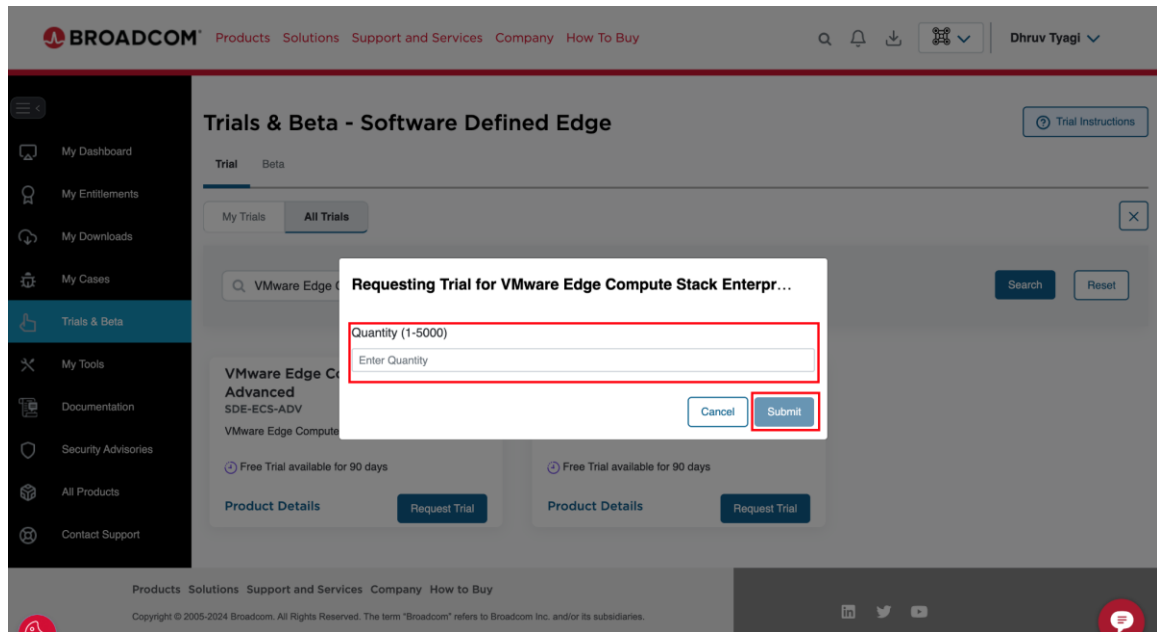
BROADCOM Products Solutions Support and Services Company How To Buy

Dhruv Tyagi

My Dashboard
My Entitlements
My Downloads
My Cases
Trials & Beta
My Tools
Documentation
Security Advisories
All Products
Contact Support

Trials & Beta - Software Defined Edge

Trial Instructions

Trial Beta

My Trials All Trials

VMware Edge C

Search Reset

VMware Edge C
Advanced
SDE-ECS-ADV
VMware Edge Compute

Free Trial available for 90 days

Product Details Request Trial

Free Trial available for 90 days

Product Details Request Trial

Requesting Trial for VMware Edge Compute Stack Enterpr…

Quantity (1-5000)

Enter Quantity

Cancel Submit

Products Solutions Support and Services Company How to Buy

Copyright © 2005-2024 Broadcom. All Rights Reserved. The term "Broadcom" refers to Broadcom Inc. and/or its subsidiaries.